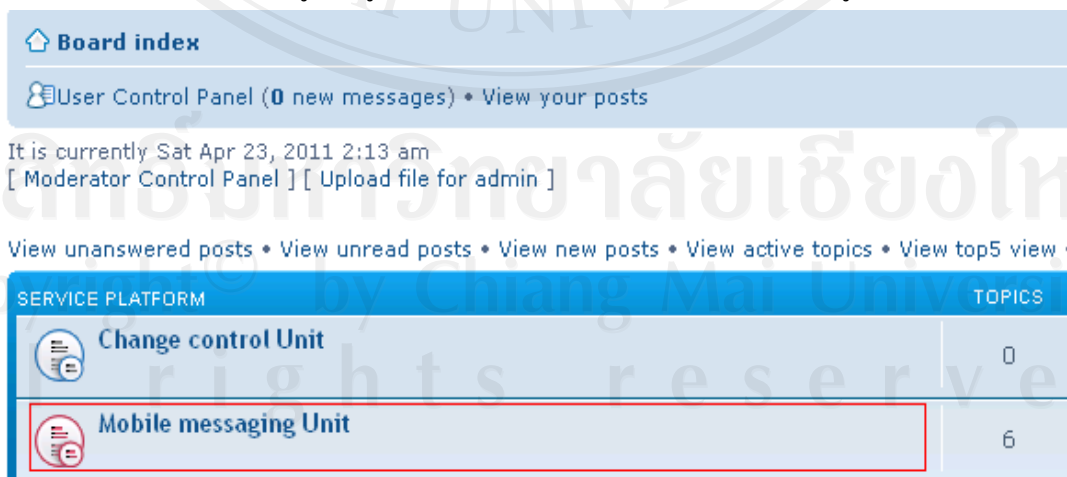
Board index

User Control Panel (0 new messages) • View your posts

It is currently Sat Apr 23, 2011 2:13 am
[ Moderator Control Panel ] [ Upload file for admin ]

View unanswered posts • View unread posts • View new posts • View active topics • View top5 view

| SERVICE PLATFORM | TOPICS |
|---|---|
| Change control Unit | 0 |
| Mobile messaging Unit | 6 |

ลิขสิทธิ์มหาวิทยาลัยเชียงให
Copyright© by Chiang Mai Univers
rights reserve